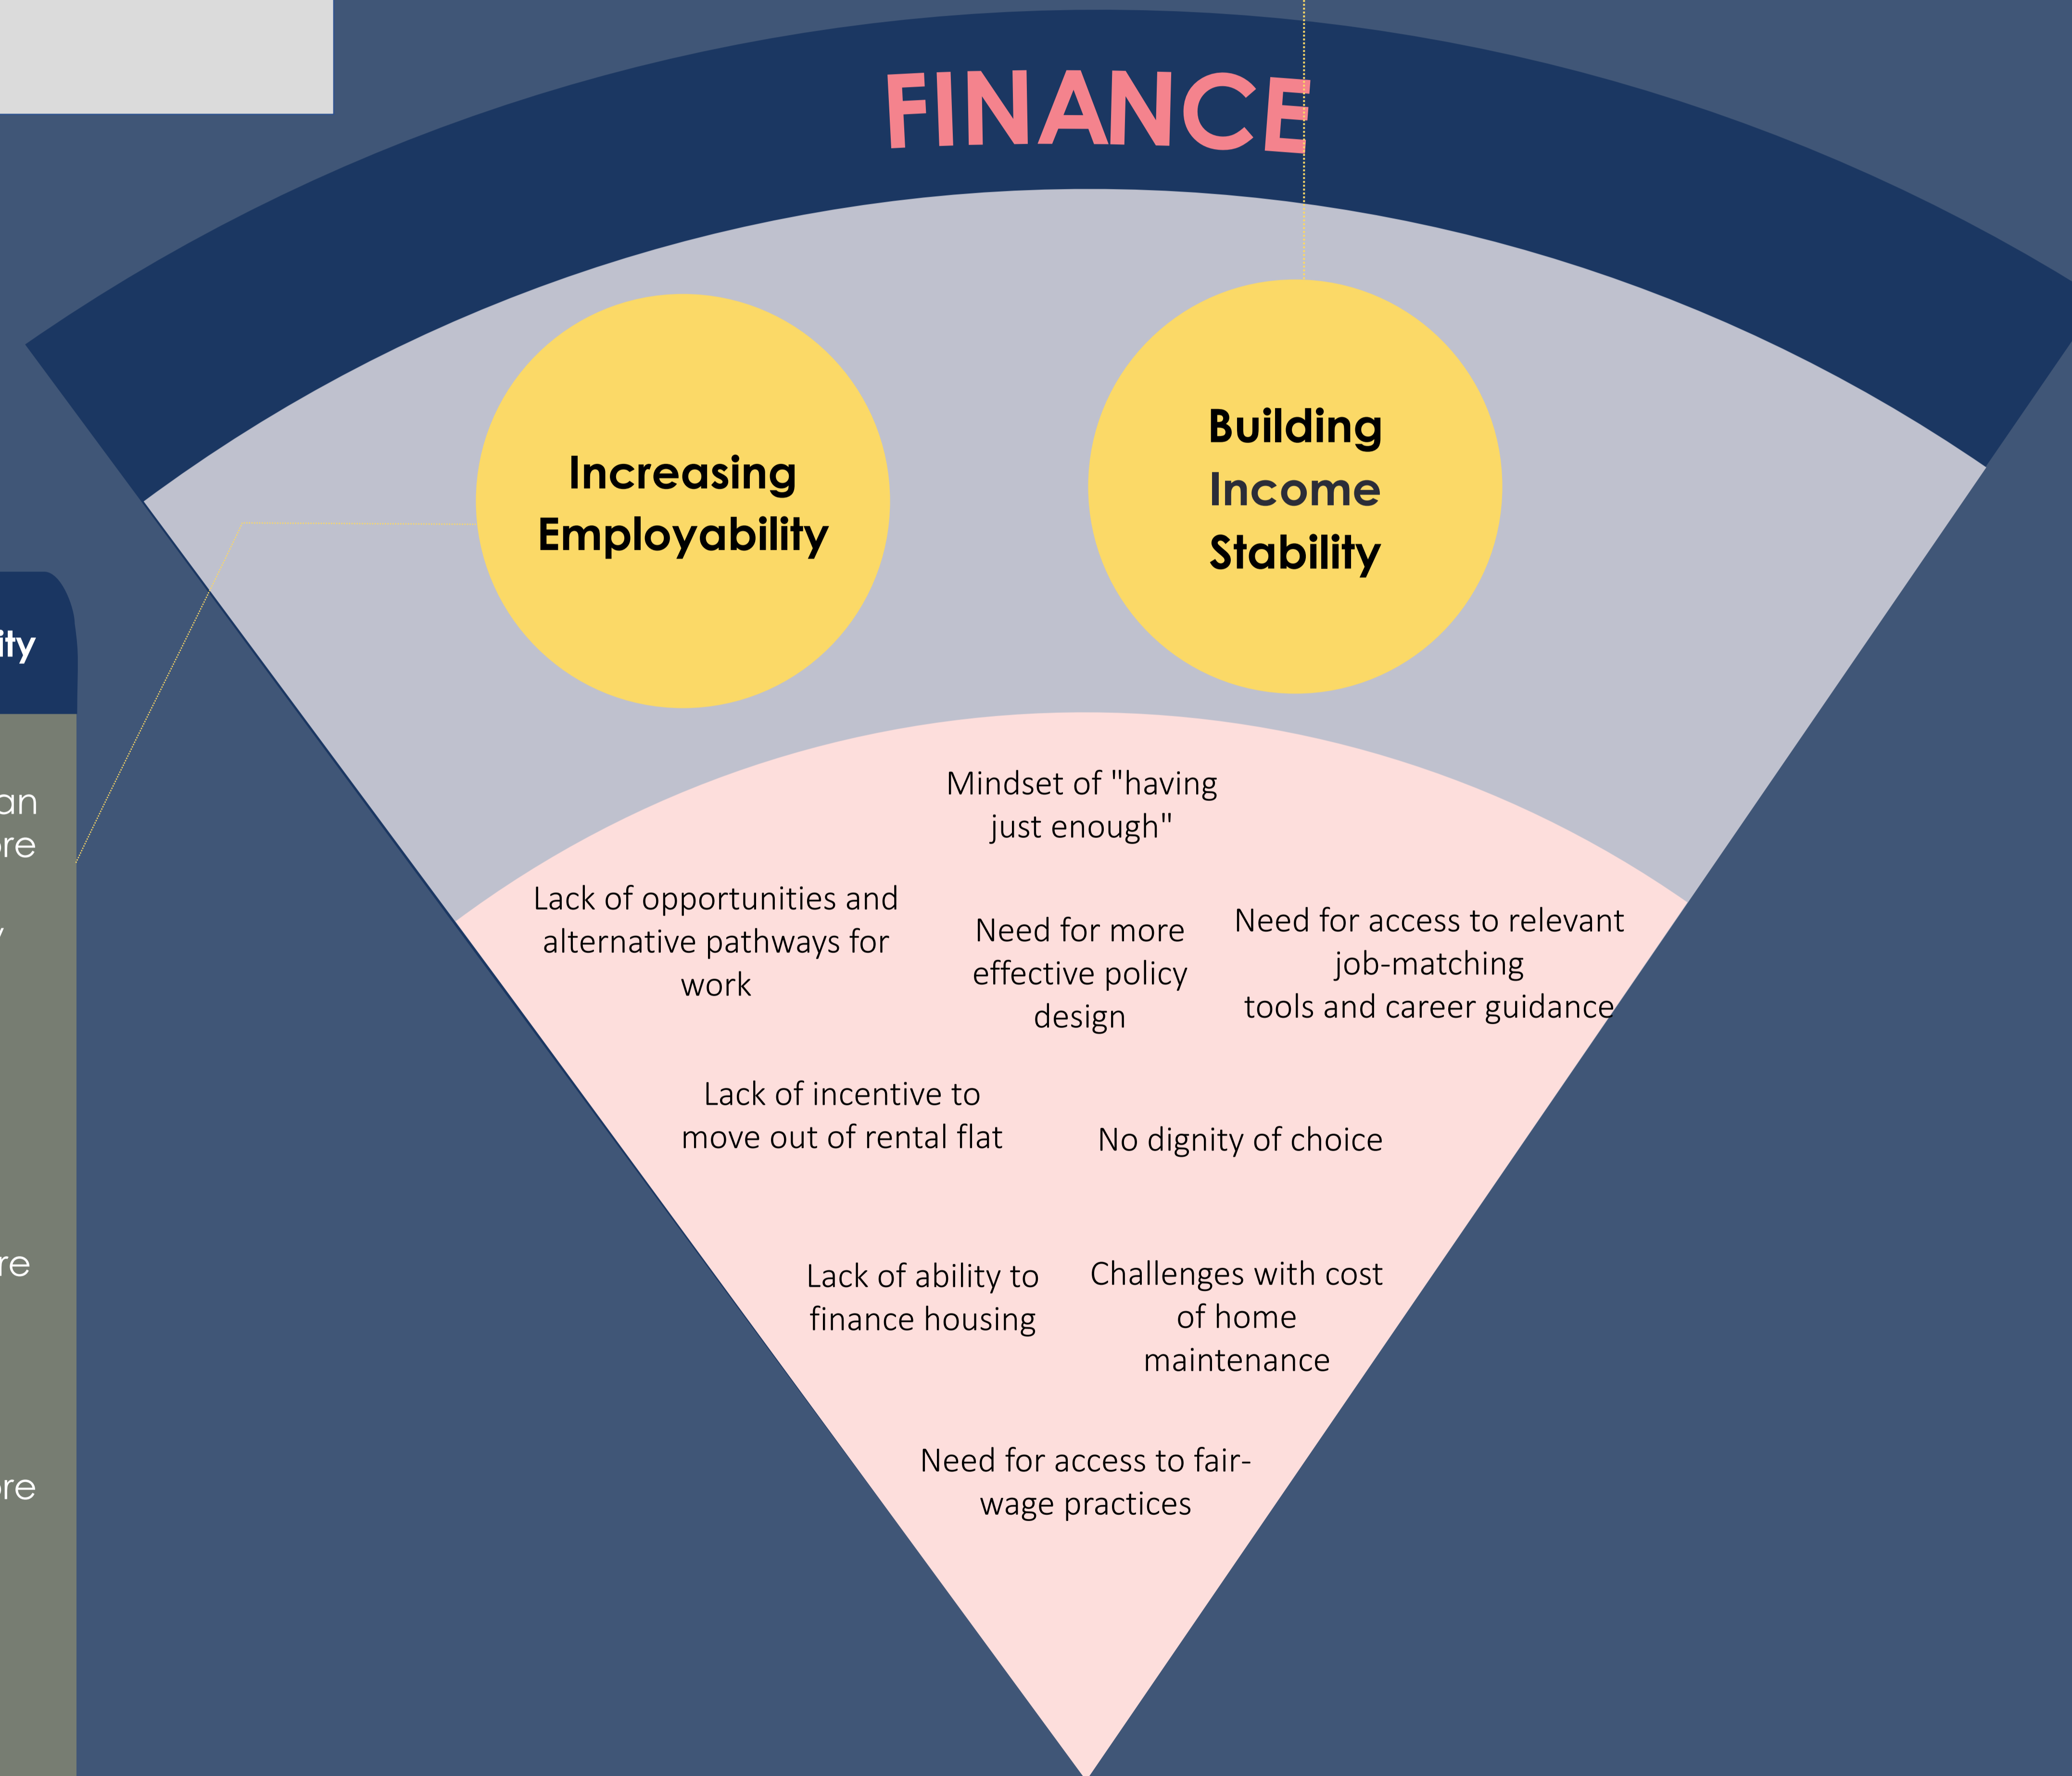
FINANCE

Increasing Employability

Building Income Stability

ity

an
re

re

re

Mindset of "having just enough"

Lack of opportunities and alternative pathways for work

Need for more effective policy design

Need for access to relevant job-matching tools and career guidance

Lack of incentive to move out of rental flat

No dignity of choice

Lack of ability to finance housing

Challenges with cost of home maintenance

Need for access to fair-wage practices